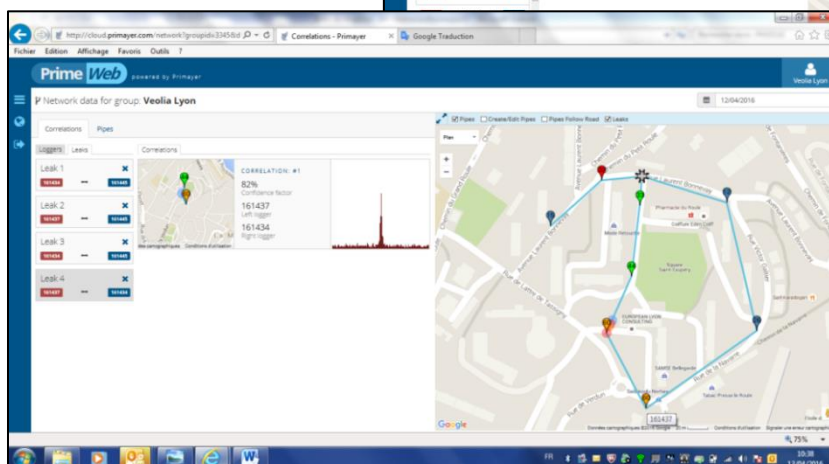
http://cloud.primayer.com/network?groupid=33458d
Correlations - Primayer
Google Traduction
Fichier Edition Affichage Favoris Outils ?

Prime Web powered by Primayer
Veolia Lyon

Network data for group: Veolia Lyon
12/04/2016

Correlations Pipes
Loggers Leaks
Correlations

Leak 1
161434 161445
Leak 2
161437 161445
Leak 3
161434 161445
Leak 4
161437 161434

CORRELATION: #1
82%
Confidence factor
161437
Left logger
161434
Right logger

Pipes Create/Edit Pipes Pipes Follow Road Leaks
Plan
+
−
Google
161437
Données cartographiques Conditions d'utilisation

75%
FR
10:38
12/04/2016